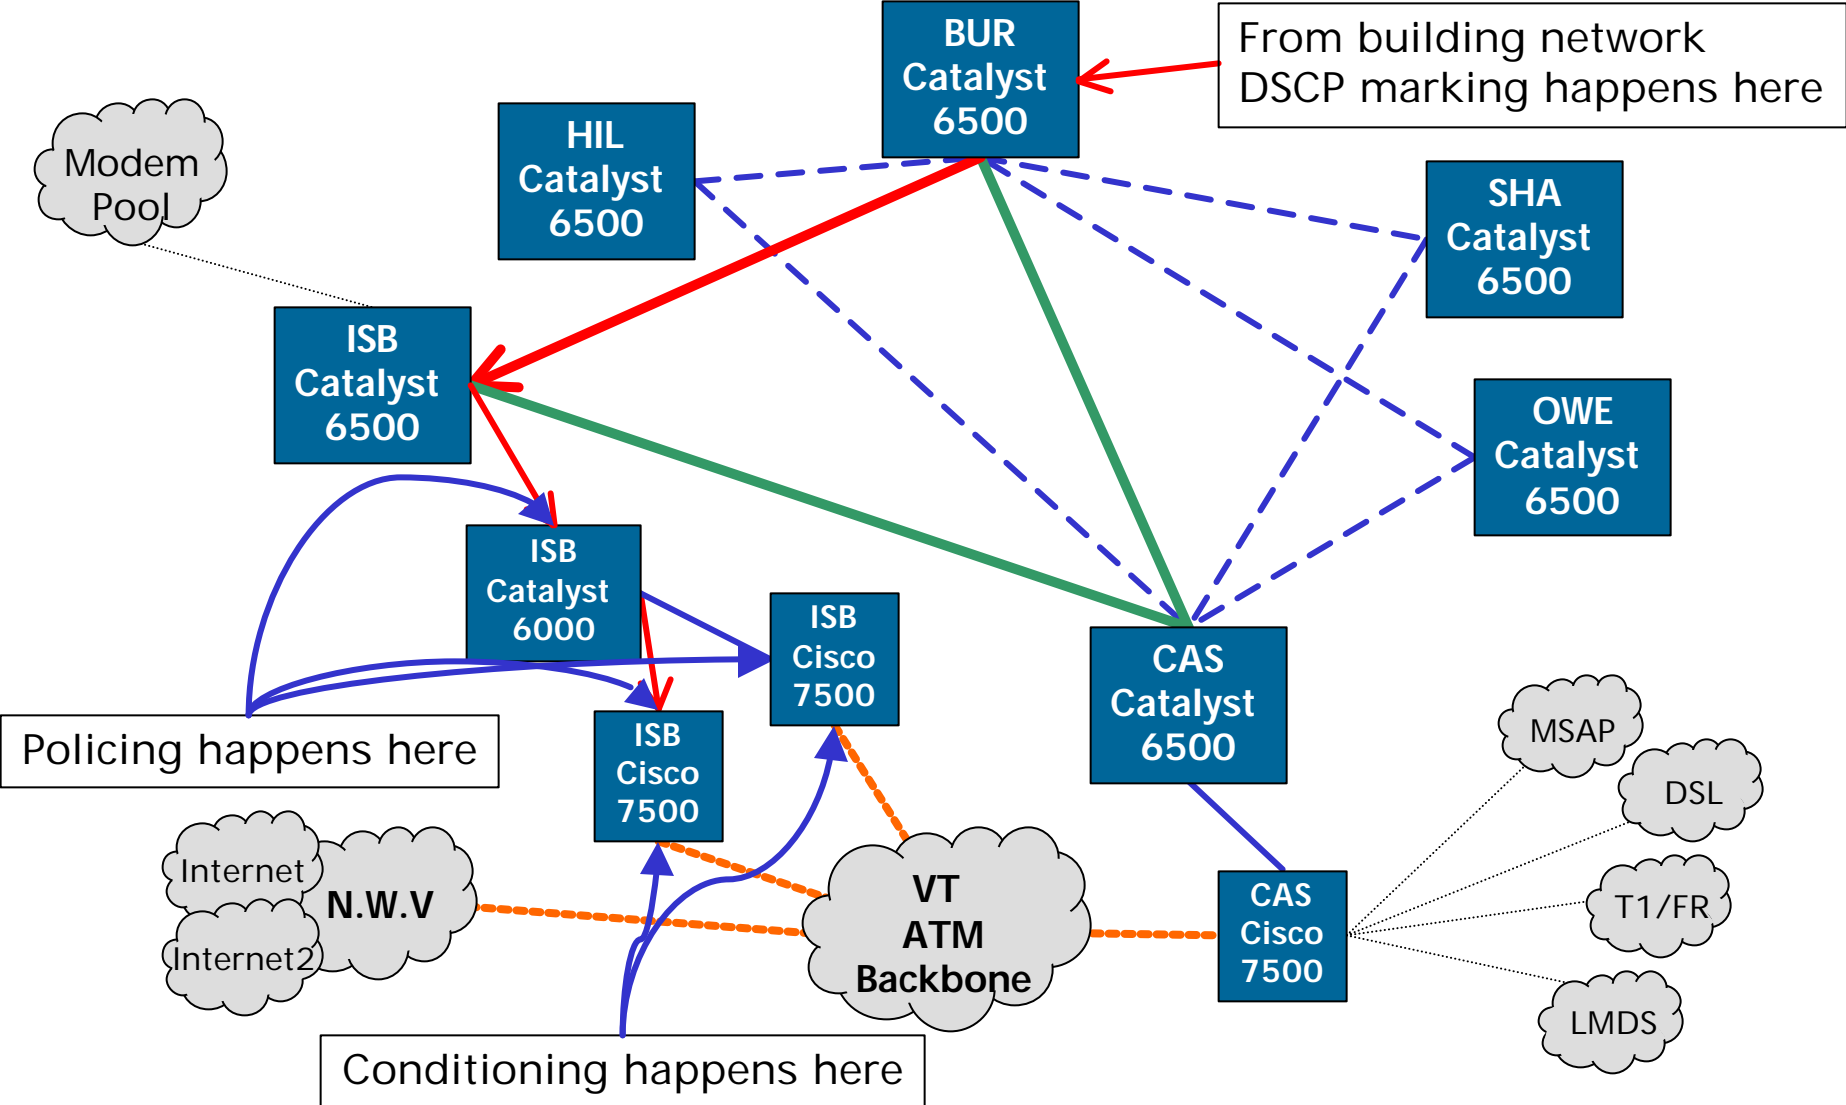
BUR Catalyst 6500

From building network DSCP marking happens here

HIL Catalyst 6500

Modem Pool

SHA Catalyst 6500

ISB Catalyst 6500

OWE Catalyst 6500

ISB Catalyst 6000

ISB Cisco 7500

CAS Catalyst 6500

Policing happens here

ISB Cisco 7500

MSAP

DSL

Internet

N.W.V

Internet2

VT ATM Backbone

CAS Cisco 7500

T1/FR

LMDS

Conditioning happens here